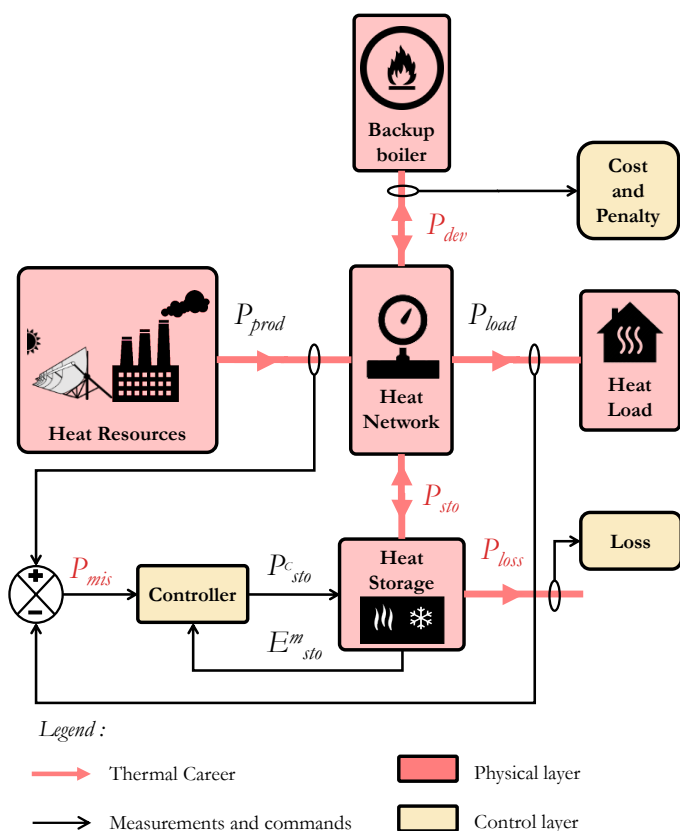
Backup boiler

Cost and Penalty

$P_{dev}$

$P_{prod}$

$P_{load}$

Heat Resources

Heat Network

Heat Load

$P_{sto}$

Heat Storage

$P_{loss}$

Loss

$P_{mis}$

Controller

$P^{C}_{sto}$

$E^{m}_{sto}$

+

−

Legend :

Thermal Career

Physical layer

Measurements and commands

Control layer